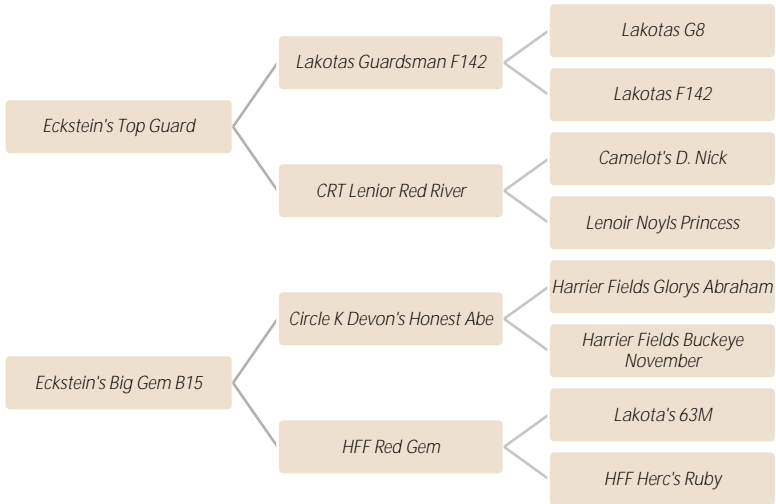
Eckstein's Top Guard

Lakotas Guardsman F142

Lakotas G8

Lakotas F142

CRT Lenior Red River

Camelot's D. Nick

Lenoir Noyls Princess

Eckstein's Big Gem B15

Circle K Devon's Honest Abe

Harrier Fields Glorys Abraham

Harrier Fields Buckeye November

HFF Red Gem

Lakota's 63M

HFF Herc's Ruby